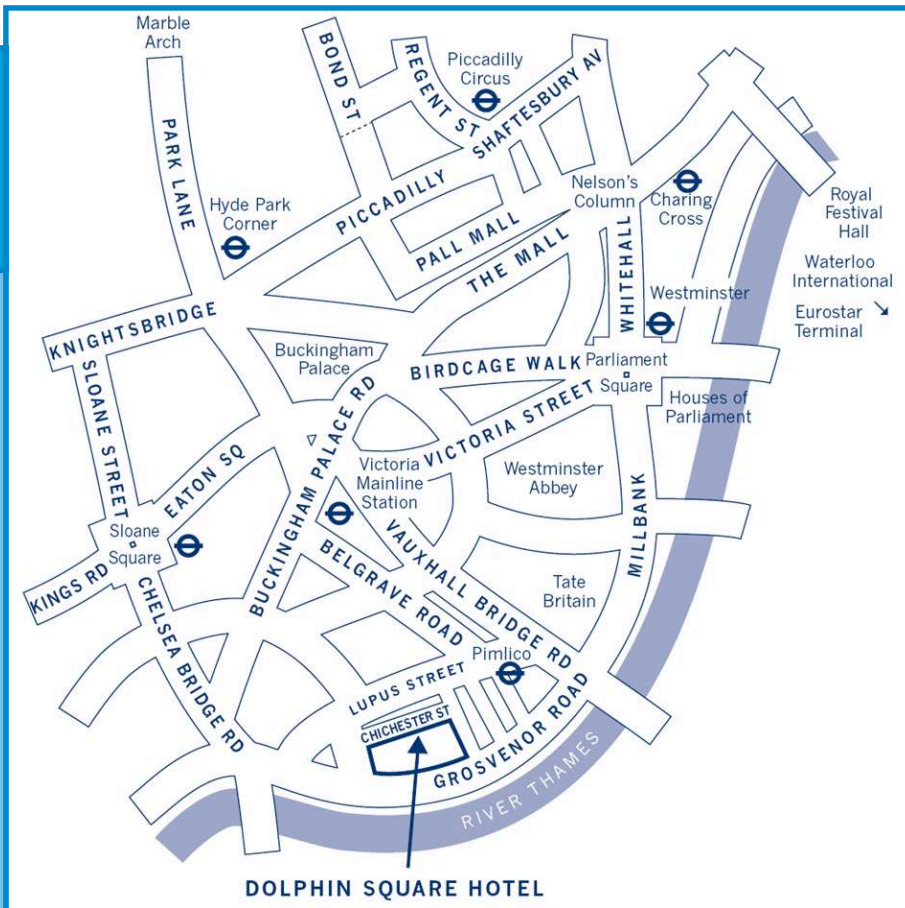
Marble Arch

BOND ST

REGENT ST

Piccadilly Circus

SHAFTESBURY AV

PARK LANE

Hyde Park Corner

PICCADILLY

Nelson's Column

Charing Cross

Royal Festival Hall

PALL MALL

THE MALL

WHITEHALL

Waterloo International

Eurostar Terminal ↘

Westminster

KNIGHTSBRIDGE

Buckingham Palace

BIRDCAGE WALK

Parliament Square

Houses of Parliament

SLOANE STREET

BUCKINGHAM PALACE RD

VICTORIA STREET

EATON SQ

Victoria Mainline Station

Westminster Abbey

MILLBANK

Sloane Square

KINGS RD

VAUXHALL BRIDGE RD

BELGRAVE ROAD

Tate Britain

CHELSEA BRIDGE RD

Pimlico

LUPUS STREET

CHICHESTER ST

GROSVENOR ROAD

RIVER THAMES

DOLPHIN SQUARE HOTEL